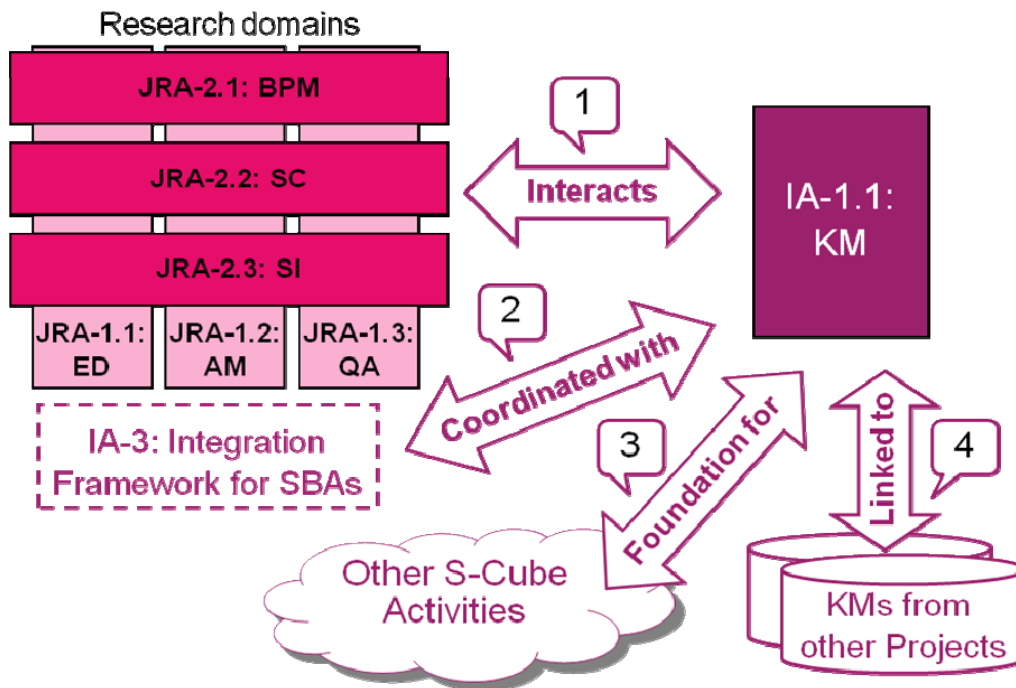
Research domains

JRA-2.1: BPM

JRA-2.2: SC

JRA-2.3: SI

JRA-1.1: ED

JRA-1.2: AM

JRA-1.3: QA

IA-3: Integration Framework for SBAs

1

Interacts

IA-1.1: KM

2

Coordinated with

3

Foundation for

Linked to

4

Other S-Cube Activities

KMs from other Projects